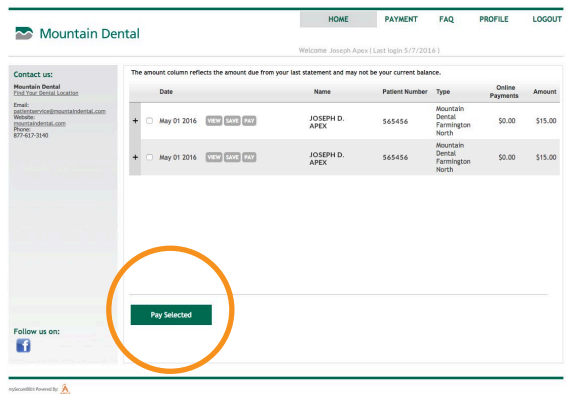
Mountain Dental

HOME PAYMENT FAQ PROFILE LOGOUT

Welcome Joseph Apex [ Last login 5/7/2016 ]

Contact us:

Mountain Dental
Find Your Dental Location

Email:
patientservice@mountaindental.com
Website:
mountaindental.com
Phone:
877-617-3140

Follow us on:

The amount column reflects the amount due from your last statement and may not be your current balance.

| | | Date | | Name | Patient Number | Type | Online Payments | Amount |
|---|---|---|---|---|---|---|---|---|
| + | | May 01 2016 | VIEW SAVE PAY | JOSEPH D. APEX | 565456 | Mountain Dental Farmington North | $0.00 | $15.00 |
| + | | May 01 2016 | VIEW SAVE PAY | JOSEPH D. APEX | 565456 | Mountain Dental Farmington North | $0.00 | $15.00 |

Pay Selected

mySecureBill Powered by: